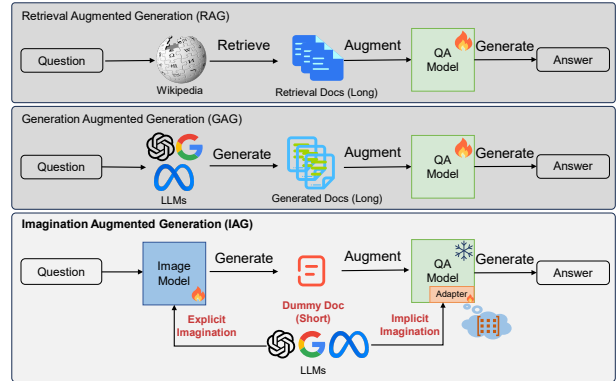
Retrieval Augmented Generation (RAG)

Question

Wikipedia

Retrieve

Retrieval Docs (Long)

Augment

QA Model

Generate

Answer

Generation Augmented Generation (GAG)

Question

LLMs

Generate

Generated Docs (Long)

Augment

QA Model

Generate

Answer

Imagination Augmented Generation (IAG)

Question

Image Model

Generate

Dummy Doc (Short)

Augment

QA Model

Adapter

Generate

Answer

Explicit Imagination

Implicit Imagination

LLMs